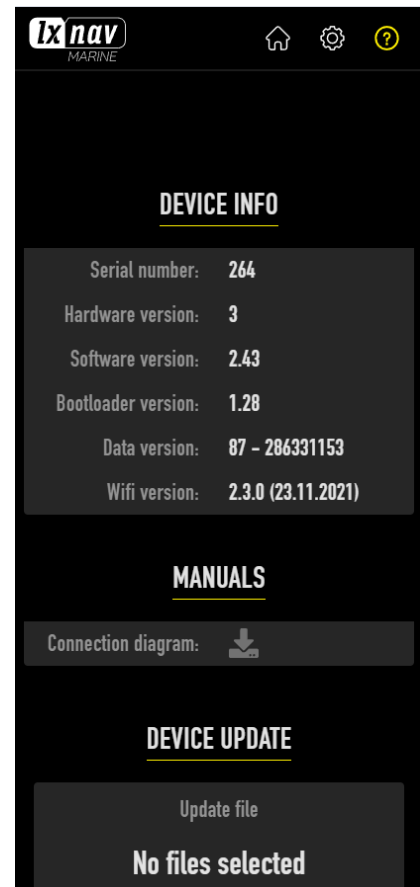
lx nav
MARINE

?

DEVICE INFO

| | |
|---|---|
| Serial number: | 264 |
| Hardware version: | 3 |
| Software version: | 2.43 |
| Bootloader version: | 1.28 |
| Data version: | 87 - 286331153 |
| Wifi version: | 2.3.0 (23.11.2021) |

MANUALS

Connection diagram:

DEVICE UPDATE

Update file

No files selected